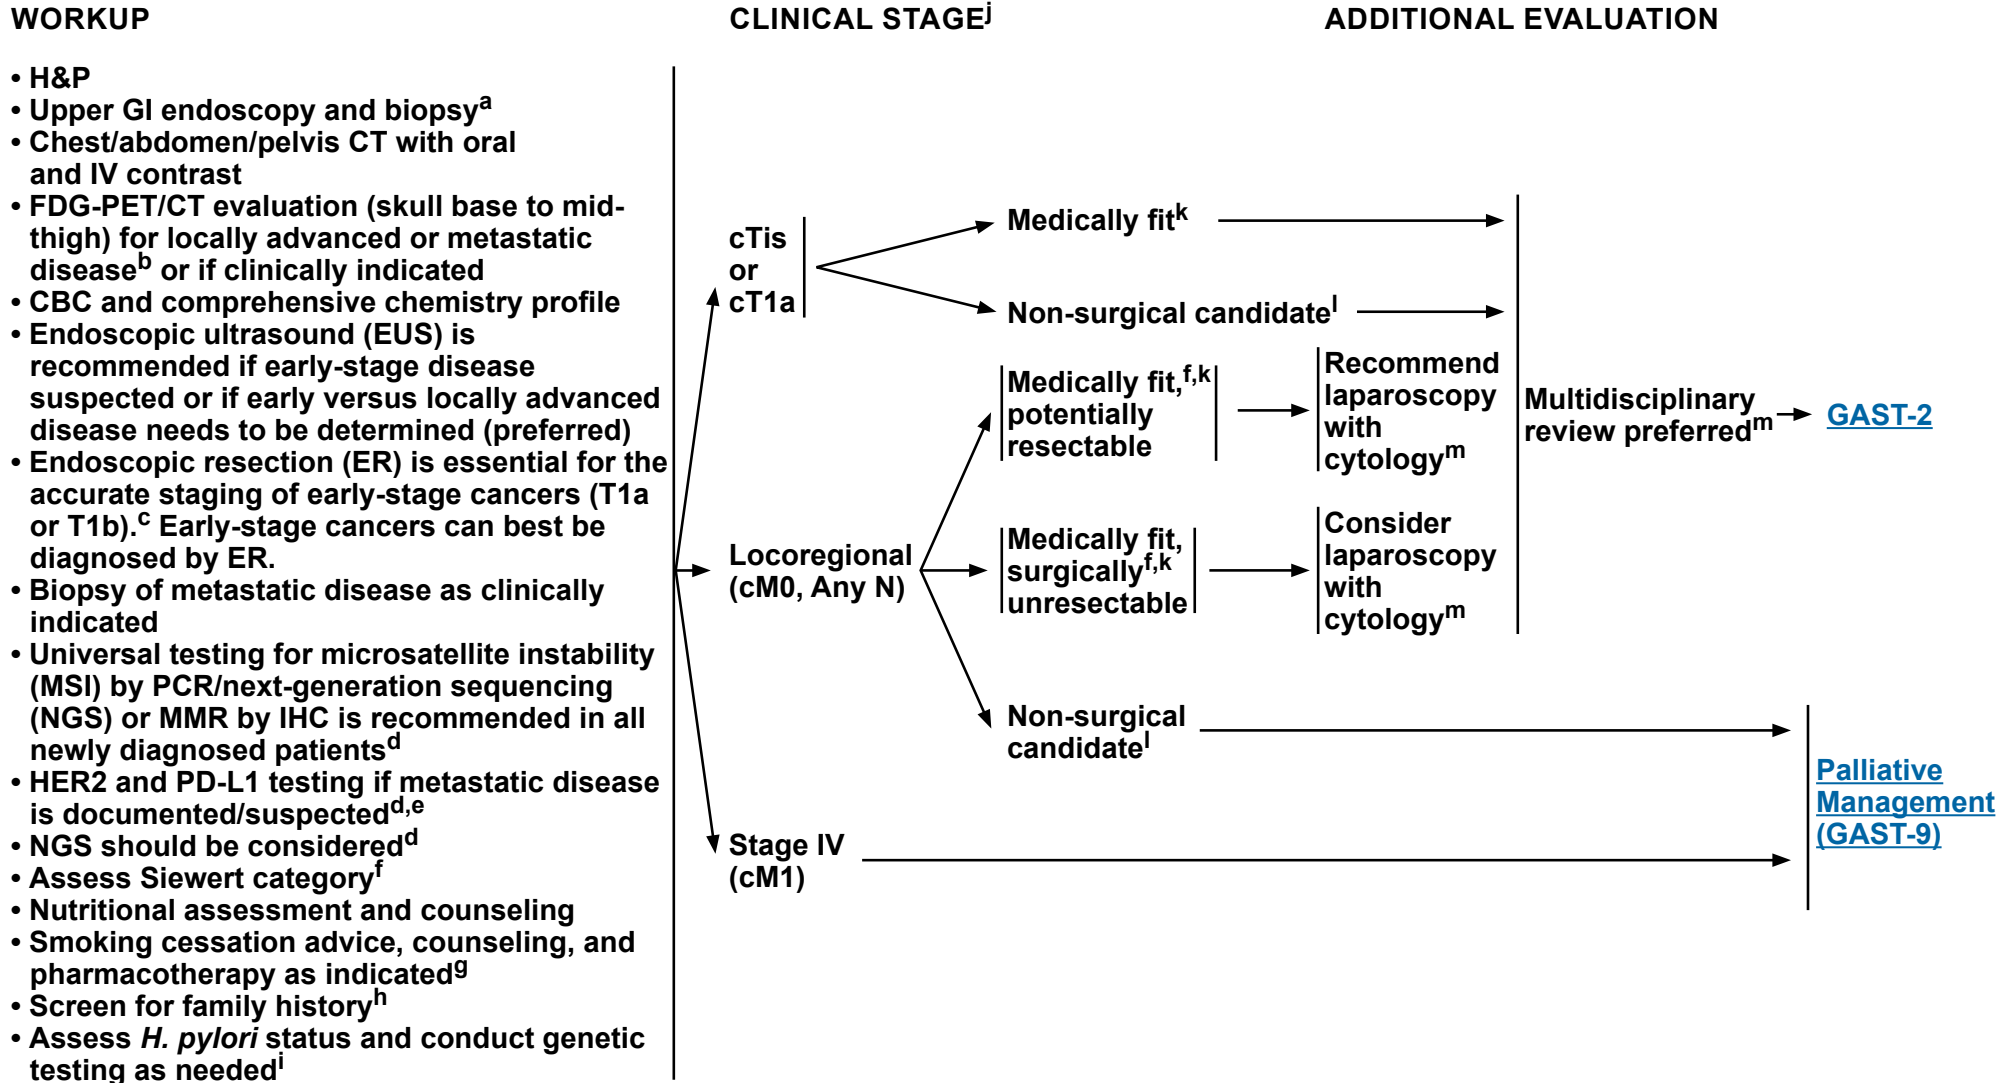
WORKUP

CLINICAL STAGE$^{j}$

ADDITIONAL EVALUATION

• H&P
• Upper GI endoscopy and biopsy$^{a}$
• Chest/abdomen/pelvis CT with oral and IV contrast
• FDG-PET/CT evaluation (skull base to mid-thigh) for locally advanced or metastatic disease$^{b}$ or if clinically indicated
• CBC and comprehensive chemistry profile
• Endoscopic ultrasound (EUS) is recommended if early-stage disease suspected or if early versus locally advanced disease needs to be determined (preferred)
• Endoscopic resection (ER) is essential for the accurate staging of early-stage cancers (T1a or T1b).$^{c}$ Early-stage cancers can best be diagnosed by ER.
• Biopsy of metastatic disease as clinically indicated
• Universal testing for microsatellite instability (MSI) by PCR/next-generation sequencing (NGS) or MMR by IHC is recommended in all newly diagnosed patients$^{d}$
• HER2 and PD-L1 testing if metastatic disease is documented/suspected$^{d,e}$
• NGS should be considered$^{d}$
• Assess Siewert category$^{f}$
• Nutritional assessment and counseling
• Smoking cessation advice, counseling, and pharmacotherapy as indicated$^{g}$
• Screen for family history$^{h}$
• Assess *H. pylori* status and conduct genetic testing as needed$^{i}$

cTis or cT1a

Medically fit$^{k}$

Non-surgical candidate$^{l}$

Locoregional (cM0, Any N)

Medically fit,$^{f,k}$ potentially resectable

Recommend laparoscopy with cytology$^{m}$

Medically fit, surgically$^{f,k}$ unresectable

Consider laparoscopy with cytology$^{m}$

Multidisciplinary review preferred$^{m}$

GAST-2

Non-surgical candidate$^{l}$

Stage IV (cM1)

Palliative Management (GAST-9)